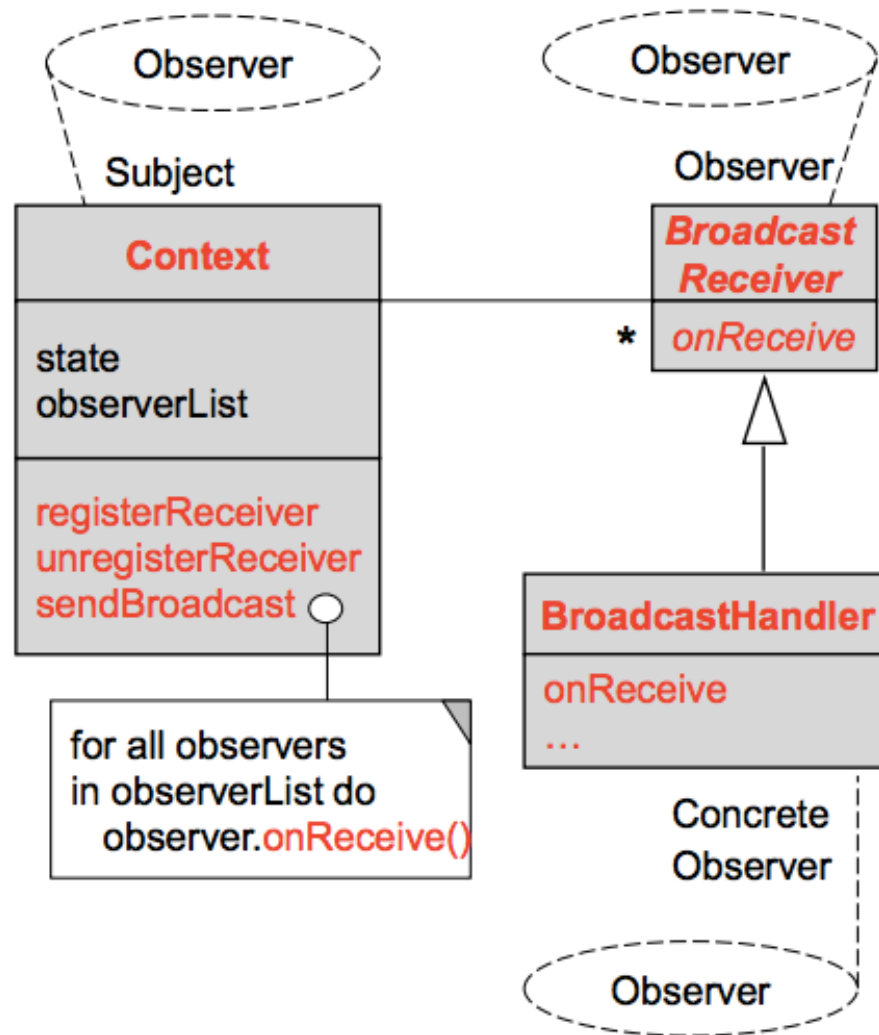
Observer

Subject

Context

state
observerList

registerReceiver
unregisterReceiver
sendBroadcast

for all observers in observerList do observer.onReceive()

Observer

Observer

Broadcast Receiver

*

onReceive

BroadcastHandler

onReceive
...

Concrete Observer

Observer